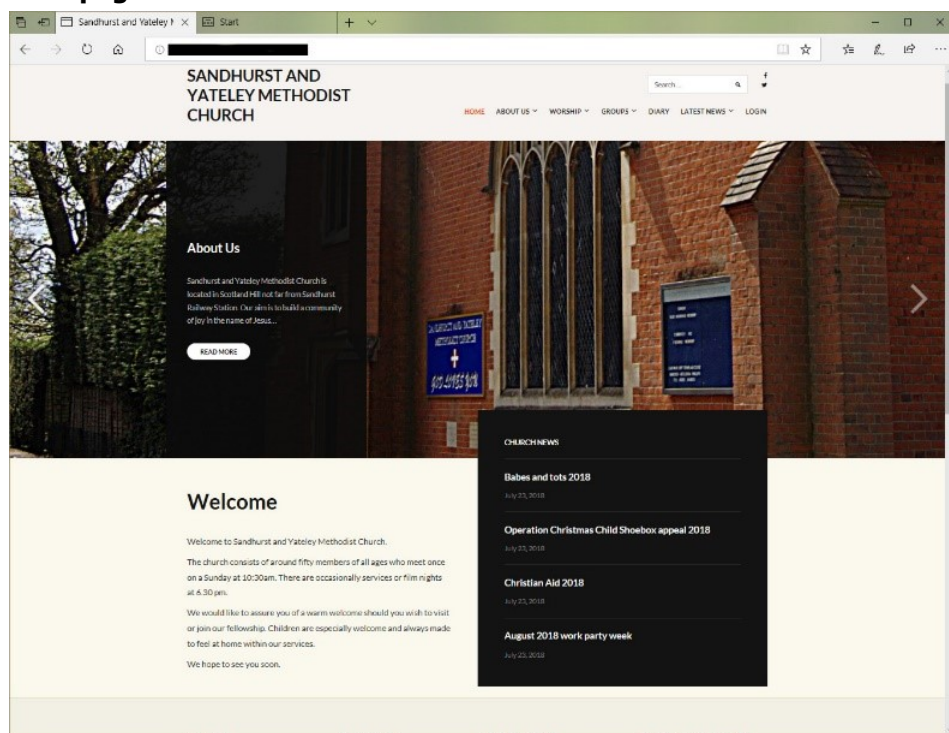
Sandhurst and Yateley M ×
Start

SANDHURST AND YATELEY METHODIST CHURCH

Search...

HOME ABOUT US WORSHIP GROUPS DIARY LATEST NEWS LOGIN

About Us

Sandhurst and Yateley Methodist Church is located in Scotland Hill not far from Sandhurst Railway Station. Our aim is to build a community of joy in the name of Jesus...

READ MORE

SANDHURST AND YATELEY METHODIST CHURCH
GOD LOVES YOU

CHURCH NEWS

Babes and tots 2018
July 23, 2018

Operation Christmas Child Shoebox appeal 2018
July 23, 2018

Christian Aid 2018
July 23, 2018

August 2018 work party week
July 23, 2018

Welcome

Welcome to Sandhurst and Yateley Methodist Church.

The church consists of around fifty members of all ages who meet once on a Sunday at 10:30am. There are occasionally services or film nights at 6.30 pm.

We would like to assure you of a warm welcome should you wish to visit or join our fellowship. Children are especially welcome and always made to feel at home within our services.

We hope to see you soon.